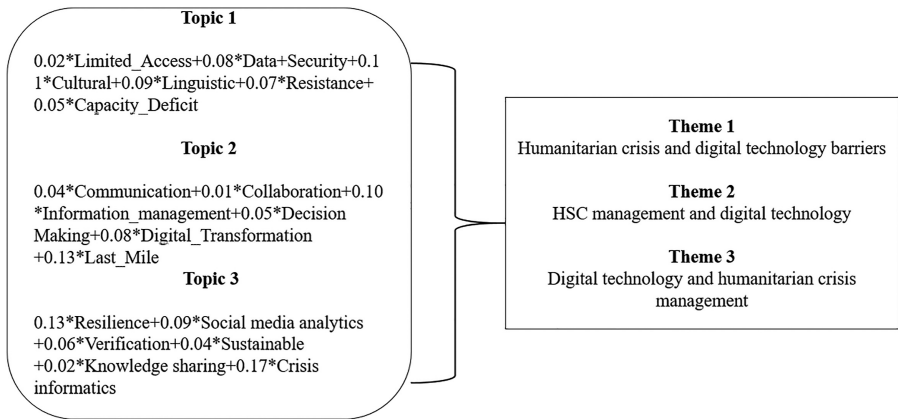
Topic 1

0.02*Limited_Access+0.08*Data+Security+0.11*Cultural+0.09*Linguistic+0.07*Resistance+0.05*Capacity_Deficit

Topic 2

0.04*Communication+0.01*Collaboration+0.10*Information_management+0.05*Decision Making+0.08*Digital_Transformation +0.13*Last_Mile

Topic 3

0.13*Resilience+0.09*Social media analytics +0.06*Verification+0.04*Sustainable +0.02*Knowledge sharing+0.17*Crisis informatics

Theme 1
Humanitarian crisis and digital technology barriers

Theme 2
HSC management and digital technology

Theme 3
Digital technology and humanitarian crisis management